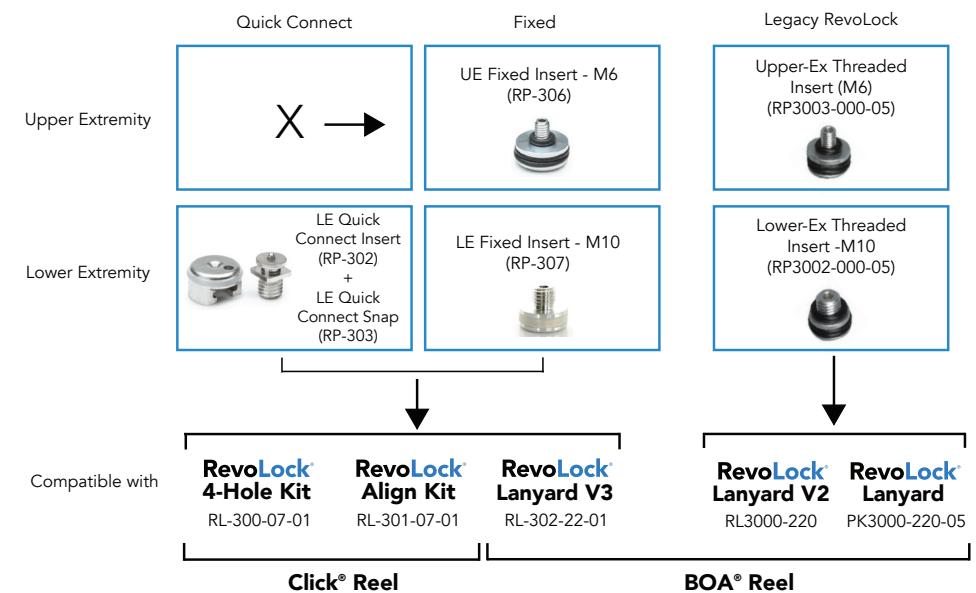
Quick Connect

Fixed

Legacy RevoLock

Upper Extremity

X

UE Fixed Insert - M6
(RP-306)

Upper-Ex Threaded Insert (M6)
(RP3003-000-05)

Lower Extremity

LE Quick Connect Insert
(RP-302)
+
LE Quick Connect Snap
(RP-303)

LE Fixed Insert - M10
(RP-307)

Lower-Ex Threaded Insert -M10
(RP3002-000-05)

Compatible with

RevoLock®
4-Hole Kit
RL-300-07-01

RevoLock®
Align Kit
RL-301-07-01

RevoLock®
Lanyard V3
RL-302-22-01

RevoLock®
Lanyard V2
RL3000-220

RevoLock®
Lanyard
PK3000-220-05

Click® Reel

BOA® Reel